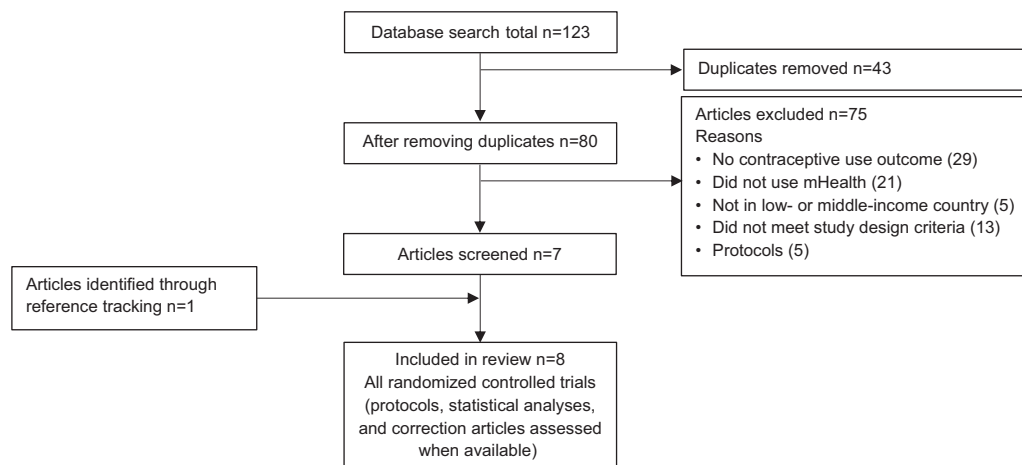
Database search total n=123

Duplicates removed n=43

After removing duplicates n=80

Articles excluded n=75
Reasons
• No contraceptive use outcome (29)
• Did not use mHealth (21)
• Not in low- or middle-income country (5)
• Did not meet study design criteria (13)
• Protocols (5)

Articles screened n=7

Articles identified through reference tracking n=1

Included in review n=8
All randomized controlled trials (protocols, statistical analyses, and correction articles assessed when available)